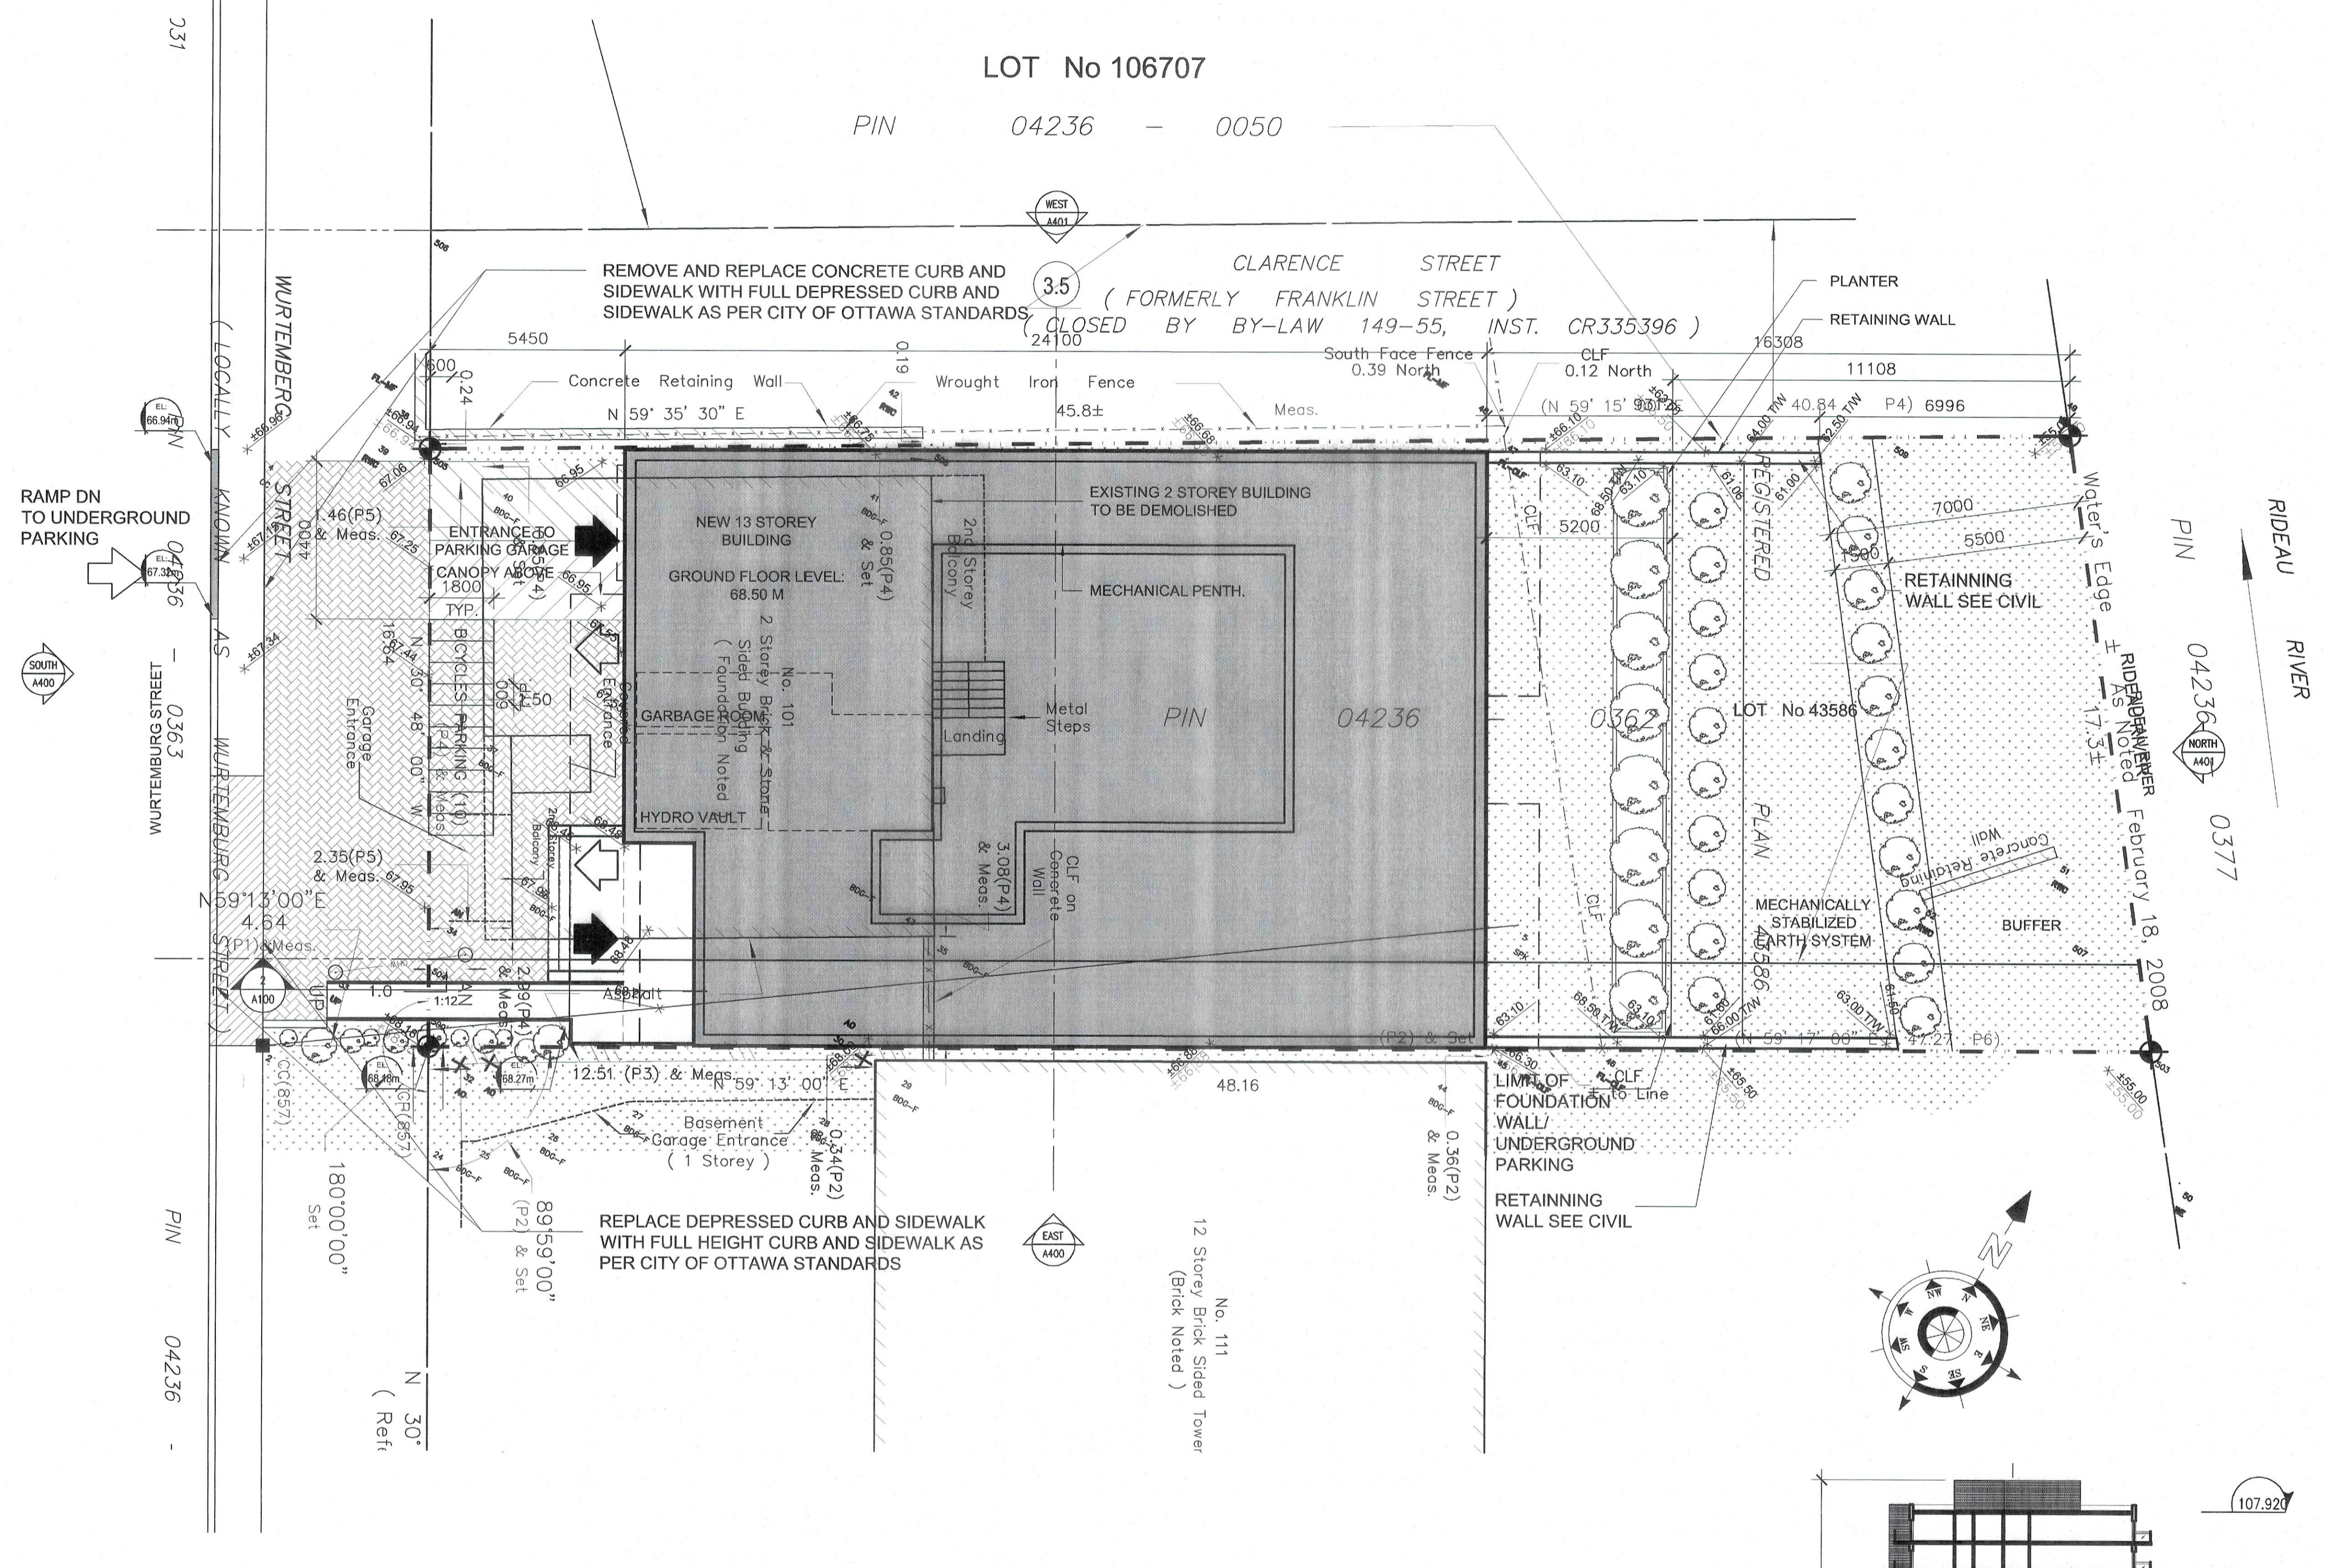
LOT No 106707

PIN 04236 – 0050

WEST
A401

CLARENCE STREET
( FORMERLY FRANKLIN STREET )
( CLOSED BY BY-LAW 149-55, INST. CR335396 )

3.5

REMOVE AND REPLACE CONCRETE CURB AND SIDEWALK WITH FULL DEPRESSED CURB AND SIDEWALK AS PER CITY OF OTTAWA STANDARDS

PLANTER

RETAINING WALL

5450
24100
16308
11108
600
0.24
0.19
Concrete Retaining Wall
Wrought Iron Fence
South Face Fence 0.39 North
CLF 0.12 North
N 59° 35' 30" E
45.8±
Meas.
(N 59° 15' 00" E
40.84
P4) 6996

WURTEMBERG
( LOCALLY KNOWN AS WURTEMBURG STREET )

RAMP DN TO UNDERGROUND PARKING

EL: 66.94m
EL: 67.32m

SOUTH
A400

WURTEMBURG STREET

1.46(P5) & Meas.
ENTRANCE TO PARKING GARAGE
CANOPY ABOVE
1800
TYP.
BICYCLES PARKING (10)
Garage Entrance
Covered Entrance

NEW 13 STOREY BUILDING
GROUND FLOOR LEVEL: 68.50 M

0.85(P4) & Set
2nd Storey Balcony

No. 101
2 Storey Brick & Stone Sided Building
( Foundation Noted )

EXISTING 2 STOREY BUILDING TO BE DEMOLISHED

MECHANICAL PENTH.

GARBAGE ROOM
HYDRO VAULT
Landing
Metal Steps
PIN 04236
3.08(P4) & Meas.
CLF on Concrete Wall

CLF
5200
REGISTERED
PLAN
0362
LOT No 43586
7000
5500
1500
RETAINNING WALL SEE CIVIL
Water's Edge ± 1.7.3± As Noted February 18, 2008
RIDEAU RIVER
PIN 04236 – 0377
NORTH
A401
Concrete Retaining Wall
MECHANICALLY STABILIZED EARTH SYSTEM
BUFFER

2.35(P5) & Meas.
N59°13'00"E
4.64
(P1) Meas.
A100
1.0
1:12
Asphalt
2.09(P4) & Meas.
EL: 68.18m
EL: 68.27m
12.51 (P3) & Meas. N 59° 13' 00" E
48.16
(N 59° 17' 00" E 47.27 P6)
(P2) & Set

Basement Garage Entrance ( 1 Storey )
0.34(P2) & Meas.
0.36(P2) & Meas.

LIMIT OF FOUNDATION WALL/ UNDERGROUND PARKING
CLF to Line

RETAINNING WALL SEE CIVIL

REPLACE DEPRESSED CURB AND SIDEWALK WITH FULL HEIGHT CURB AND SIDEWALK AS PER CITY OF OTTAWA STANDARDS

EAST
A400

180°00'00" Set
89°59'00" (P2) & Set

No. 111
12 Storey Brick Sided Tower
(Brick Noted )

PIN 04236 – 0363

N 30°
( Ref

107.920